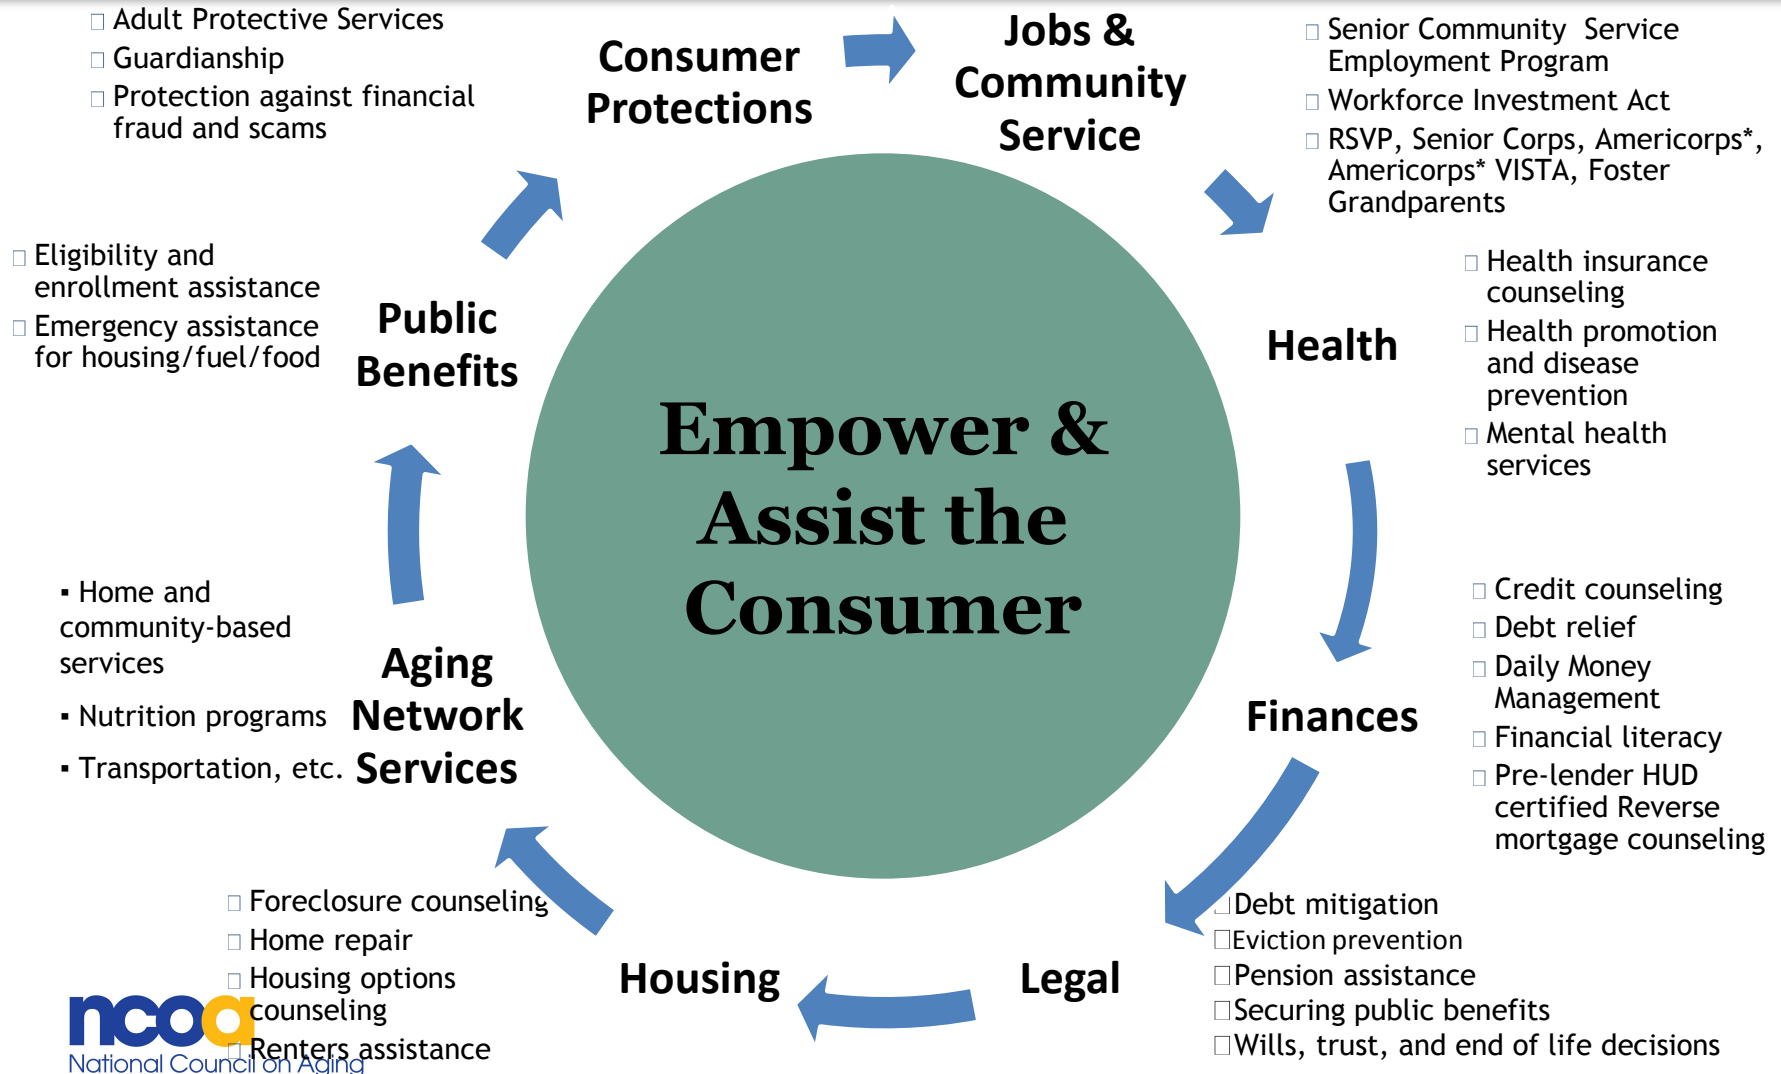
Adult Protective Services
Guardianship
Protection against financial fraud and scams

Consumer Protections

Jobs & Community Service

Senior Community Service Employment Program
Workforce Investment Act
RSVP, Senior Corps, Americorps*, Americorps* VISTA, Foster Grandparents

Eligibility and enrollment assistance
Emergency assistance for housing/fuel/food

Public Benefits

Empower & Assist the Consumer

Health

Health insurance counseling
Health promotion and disease prevention
Mental health services

▪ Home and community-based services
▪ Nutrition programs
▪ Transportation, etc.

Aging Network Services

Finances

Credit counseling
Debt relief
Daily Money Management
Financial literacy
Pre-lender HUD certified Reverse mortgage counseling

Foreclosure counseling
Home repair
Housing options counseling
Renters assistance

Housing

Legal

Debt mitigation
Eviction prevention
Pension assistance
Securing public benefits
Wills, trust, and end of life decisions

ncoa
National Council on Aging